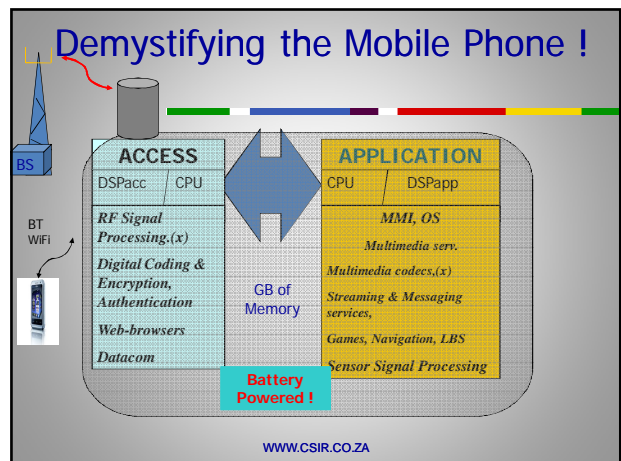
Demystifying the Mobile Phone !

BS

ACCESS

DSPacc | CPU

RF Signal Processing.(x)

Digital Coding & Encryption, Authentication

Web-browsers

Datacom

BT
WiFi

GB of Memory

APPLICATION

CPU | DSPapp

MMI, OS

Multimedia serv.

Multimedia codecs,(x)

Streaming & Messaging services,

Games, Navigation, LBS

Sensor Signal Processing

Battery Powered !

WWW.CSIR.CO.ZA